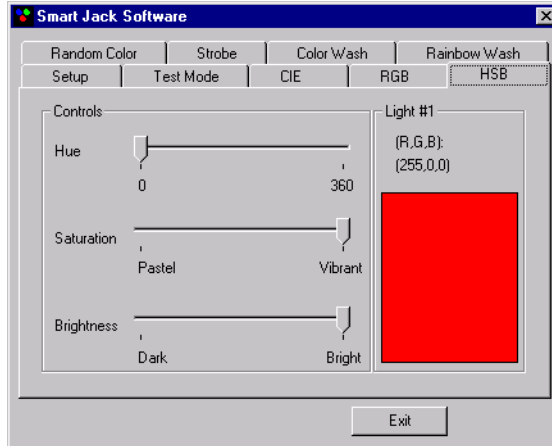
Smart Jack Software

Random Color | Strobe | Color Wash | Rainbow Wash
Setup | Test Mode | CIE | RGB | HSB

Controls

Hue
0
360

Saturation
Pastel
Vibrant

Brightness
Dark
Bright

Light #1
(R,G,B):
(255,0,0)

Exit